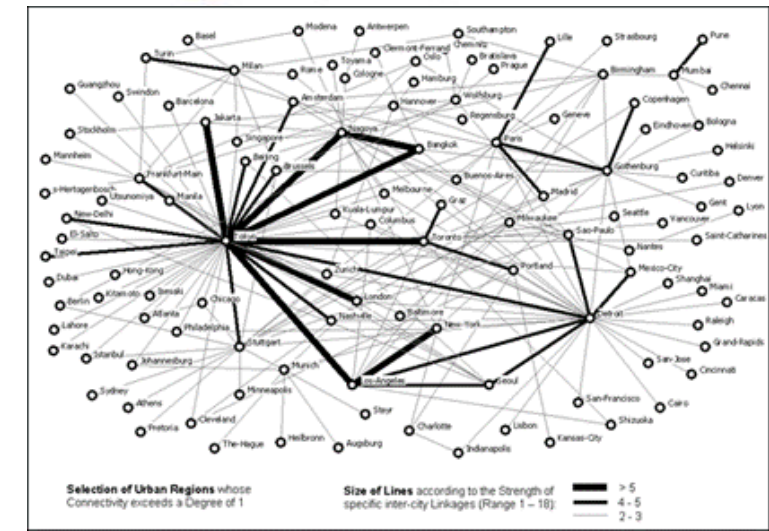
Basel
Modena
Antwerpen
Southampton
Lille
Strasbourg
Pune
Turin
Milan
Rome
Toyama
Clermont-Ferrand
Chemnitz
Oslo
Bratislava
Birmingham
Mumbai
Guangzhou
Swindon
Cologne
Prague
Chennai
Barcelona
Amsterdam
Hamburg
Wolfsburg
Copenhagen
Jakarta
Hannover
Stockholm
Singapore
Nagoya
Regensburg
Geneva
Eindhoven
Bologna
Paris
Mannhein
Beijing
Brussels
Bangkok
Helsinki
Frankfurt-Main
Gothenburg
s-Hertogenbosch
Buenos-Aires
Curitiba
Denver
Utsunomiya
Manila
Melbourne
Madrid
Gent
Lyon
Kuala-Lumpur
Graz
New-Delhi
Columbus
Milwaukee
Seattle
Vancouver
Tokyo
El-Salto
Toronto
Sao-Paulo
Saint-Catharines
Taipei
Nantes
Hong-Kong
Zurich
Mexico-City
Dubai
Portland
Shanghai
Kitami-shi
Iwaki
Miami
Berlin
Chicago
Caracas
Atlanta
London
Lahore
Nashville
Baltimore
Detroit
Raleigh
Philadelphia
Karachi
New-York
Grand-Rapids
Stuttgart
Istanbul
Johannesburg
San-Jose
Munich
Cincinnati
Sydney
Los-Angeles
Seoul
Minneapolis
Athens
San-Francisco
Cairo
Styr
Cleveland
Charlotte
Lisbon
Shizuoka
Pretoria
Kansas-City
The-Hague
Heilbronn
Augsburg
Indianapolis

Selection of Urban Regions whose Connectivity exceeds a Degree of 1

Size of Lines according to the Strength of specific inter-city Linkages (Range 1 – 18):
> 5
4 - 5
2 - 3